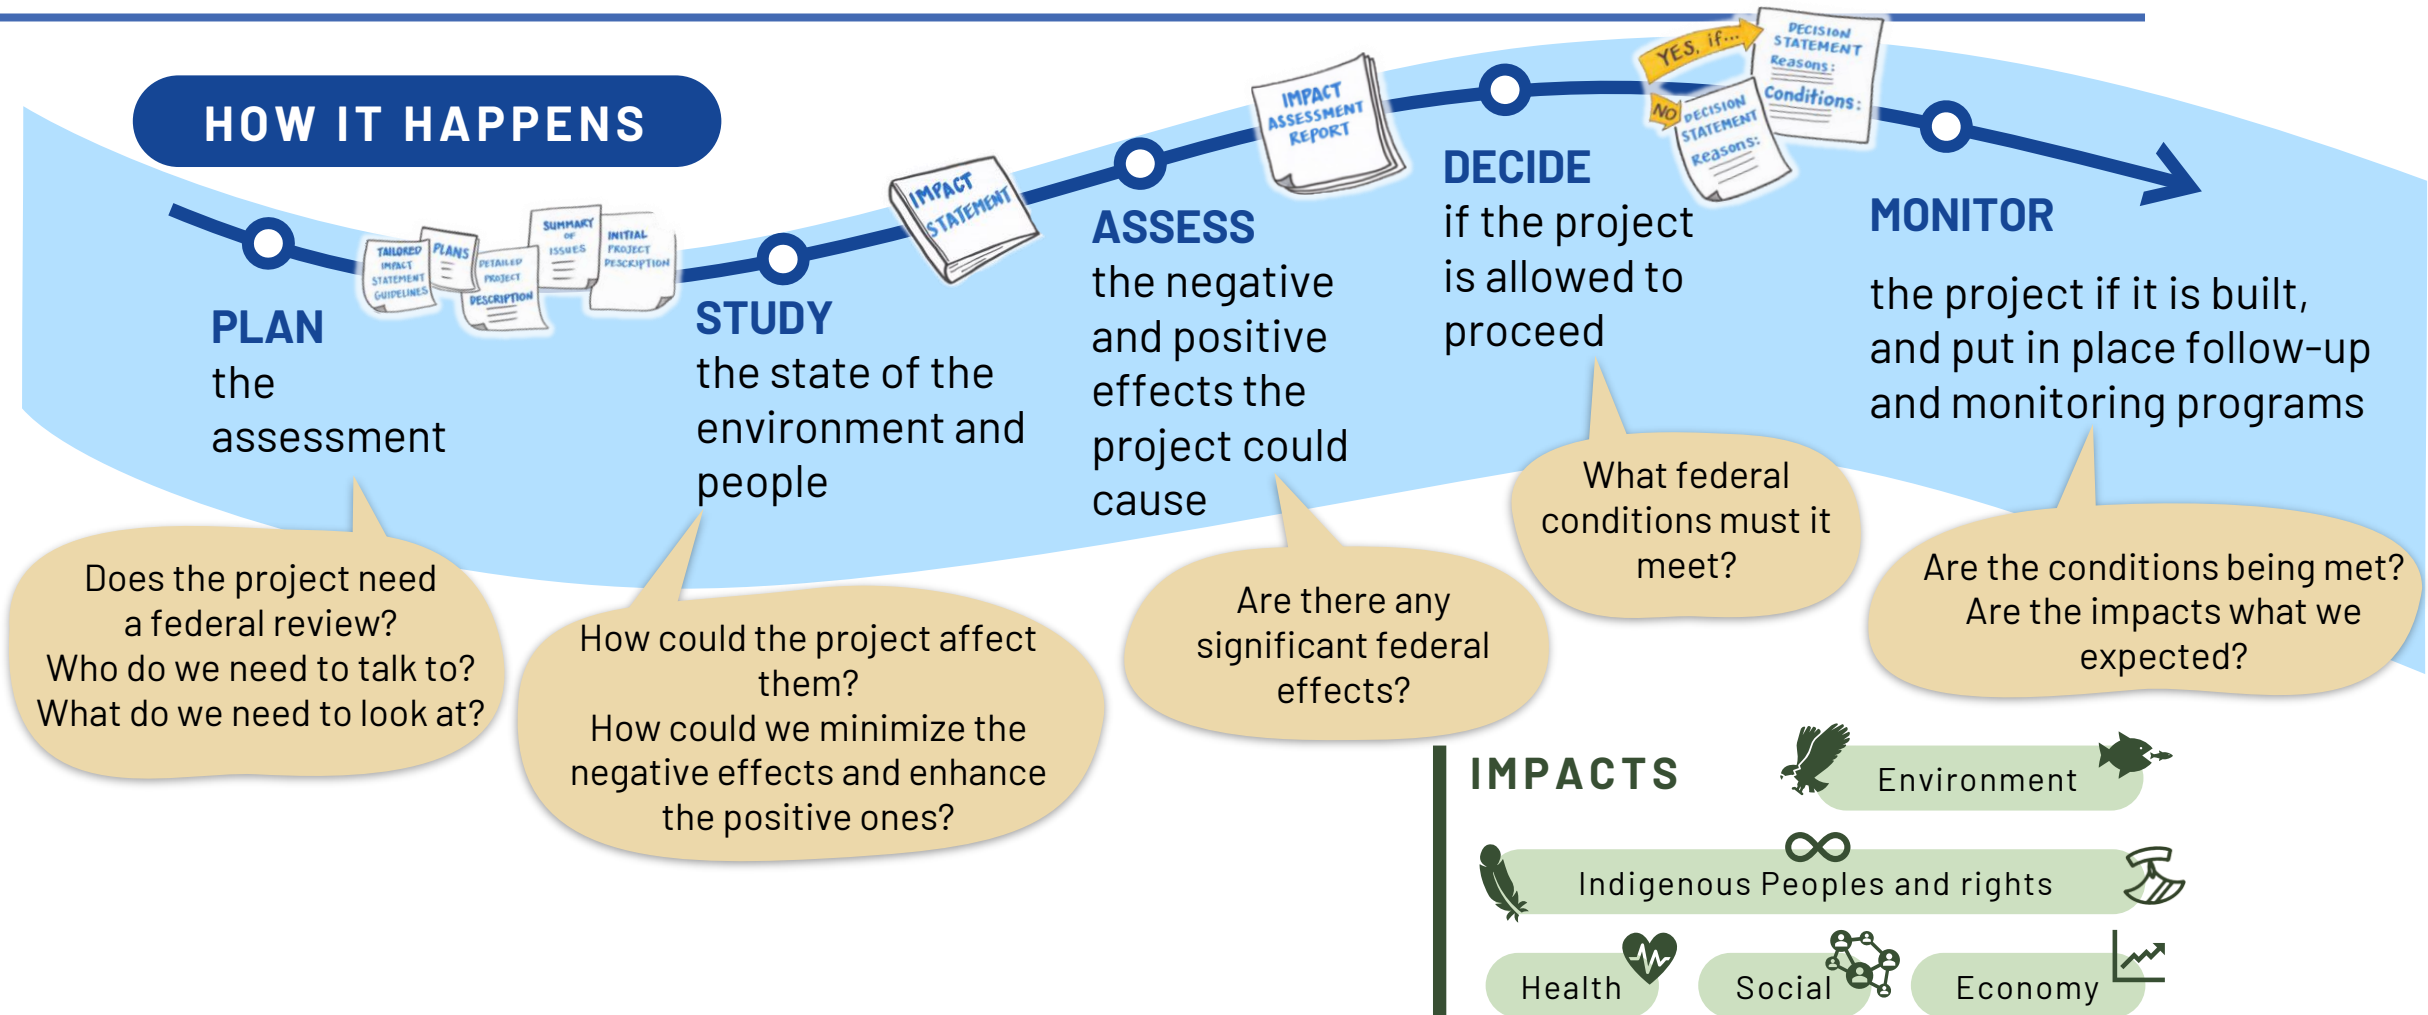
HOW IT HAPPENS

TAILORED IMPACT STATEMENT GUIDELINES

PLANS

DETAILED PROJECT DESCRIPTION

SUMMARY OF ISSUES

INITIAL PROJECT DESCRIPTION

PLAN
the assessment

Does the project need a federal review?
Who do we need to talk to?
What do we need to look at?

IMPACT STATEMENT

STUDY
the state of the environment and people

How could the project affect them?
How could we minimize the negative effects and enhance the positive ones?

IMPACT ASSESSMENT REPORT

ASSESS
the negative and positive effects the project could cause

Are there any significant federal effects?

YES, if...

DECISION STATEMENT
Reasons:
Conditions:

NO

DECISION STATEMENT
Reasons:

DECIDE
if the project is allowed to proceed

What federal conditions must it meet?

MONITOR
the project if it is built, and put in place follow-up and monitoring programs

Are the conditions being met?
Are the impacts what we expected?

IMPACTS

Environment

Indigenous Peoples and rights

Health

Social

Economy